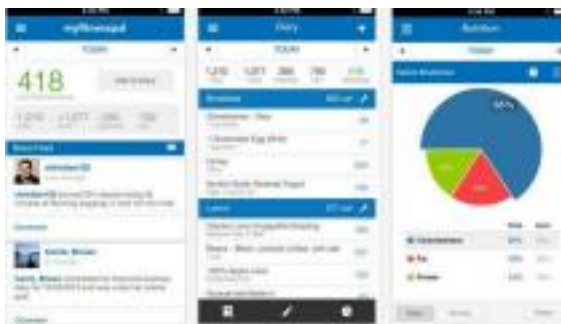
myfitnesspal
TODAY
418
Add to diary
1,210
+1,077
-390
700
News Feed
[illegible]
Comment
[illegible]
Comment

Diary
TODAY
1,210
1,077
390
700
418
Breakfast
Lunch
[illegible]

Nutrition
Today
Calorie Breakdown
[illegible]
Carbohydrates
Fat
Protein